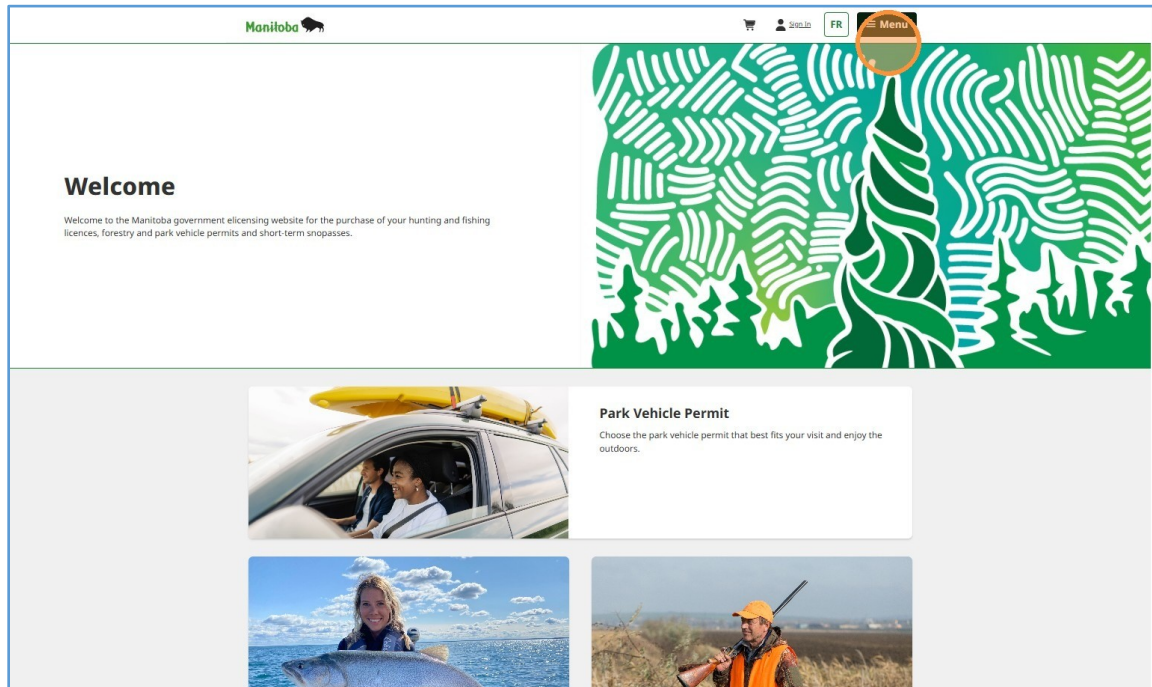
Manitoba

Sign In

FR

Menu

Welcome

Welcome to the Manitoba government elicensing website for the purchase of your hunting and fishing licences, forestry and park vehicle permits and short-term snopasses.

Park Vehicle Permit

Choose the park vehicle permit that best fits your visit and enjoy the outdoors.